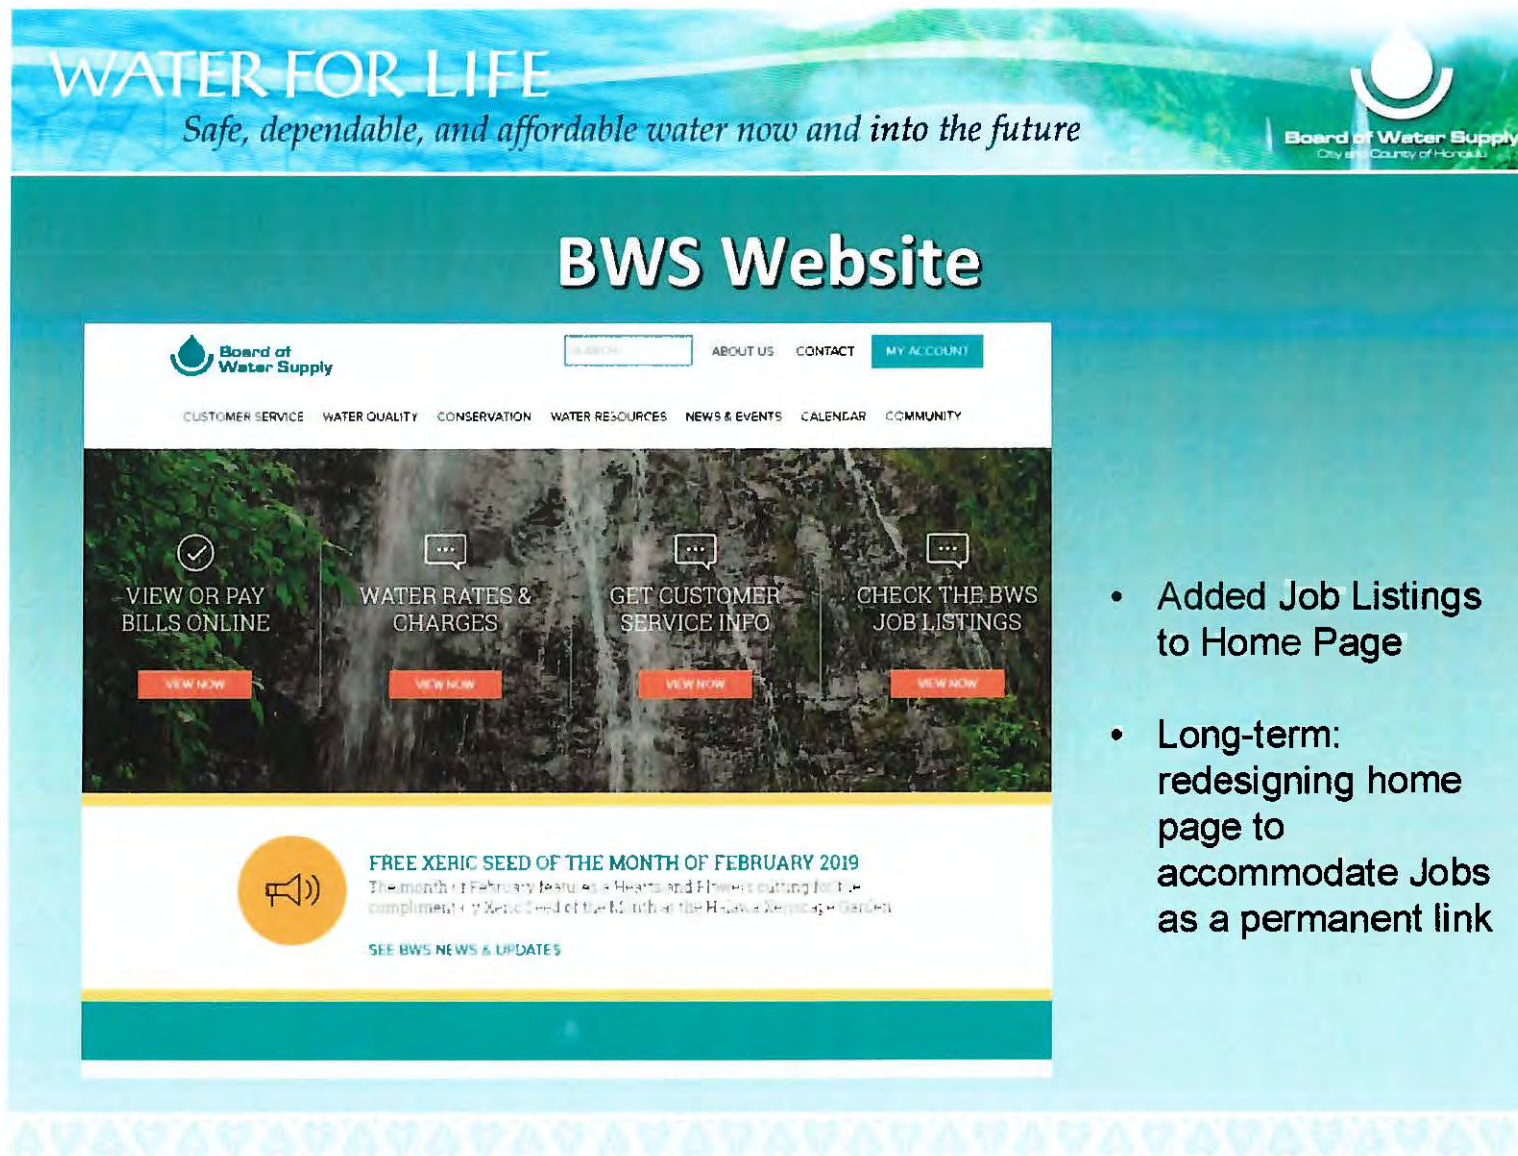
WATER FOR LIFE
Safe, dependable, and affordable water now and into the future

Board of Water Supply
City and County of Honolulu

BWS Website

Board of Water Supply

SEARCH

ABOUT US CONTACT MY ACCOUNT

CUSTOMER SERVICE WATER QUALITY CONSERVATION WATER RESOURCES NEWS & EVENTS CALENDAR COMMUNITY

VIEW OR PAY BILLS ONLINE
VIEW NOW

WATER RATES & CHARGES
VIEW NOW

GET CUSTOMER SERVICE INFO
VIEW NOW

CHECK THE BWS JOB LISTINGS
VIEW NOW

FREE XERIC SEED OF THE MONTH OF FEBRUARY 2019
The month of February features a Hearts and Flowers cutting for the complimentary Xeric Seed of the Month at the Halawa Xeriscape Garden

SEE BWS NEWS & UPDATES

• Added Job Listings to Home Page

• Long-term: redesigning home page to accommodate Jobs as a permanent link